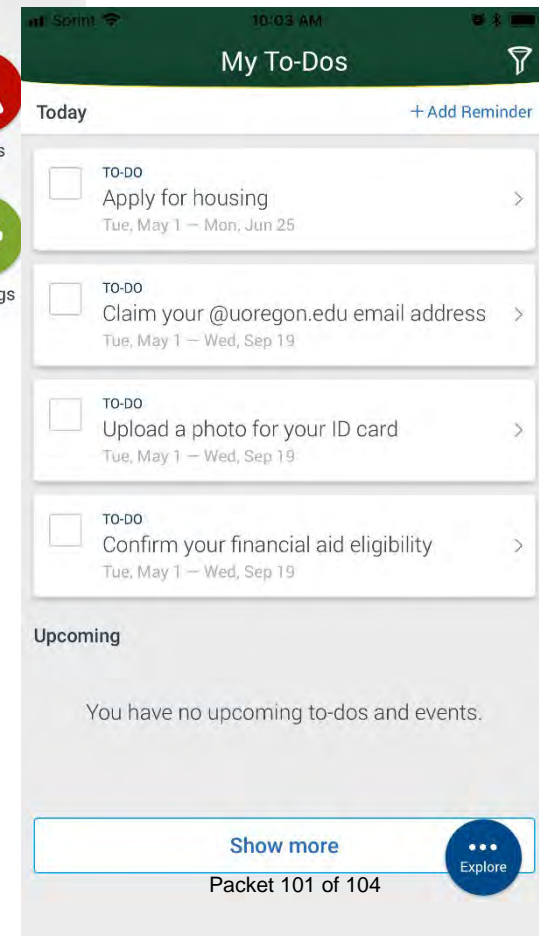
Sprint 10:03 AM

My To-Dos

Today + Add Reminder

TO-DO
Apply for housing
Tue, May 1 — Mon, Jun 25

TO-DO
Claim your @uoregon.edu email address
Tue, May 1 — Wed, Sep 19

TO-DO
Upload a photo for your ID card
Tue, May 1 — Wed, Sep 19

TO-DO
Confirm your financial aid eligibility
Tue, May 1 — Wed, Sep 19

Upcoming

You have no upcoming to-dos and events.

Show more

Explore

s

gs

Packet 101 of 104